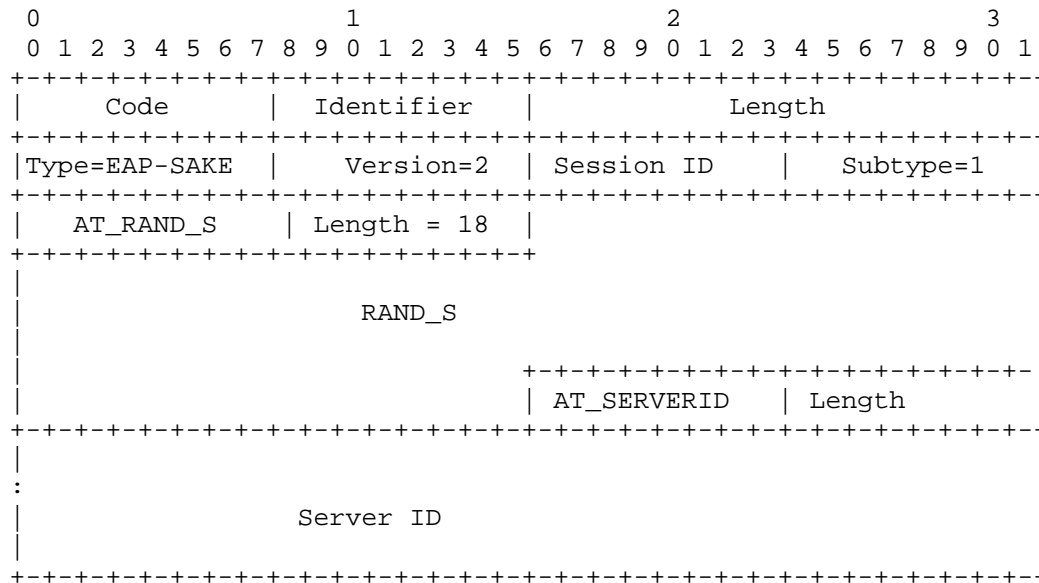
0 1 2 3
0 1 2 3 4 5 6 7 8 9 0 1 2 3 4 5 6 7 8 9 0 1 2 3 4 5 6 7 8 9 0 1

| Code | Identifier | Length |
|---|---|---|

| Type=EAP-SAKE | Version=2 | Session ID | Subtype=1 |
|---|---|---|---|

| AT_RAND_S | Length = 18 |
|---|---|

RAND_S

| AT_SERVERID | Length |
|---|---|

:

Server ID